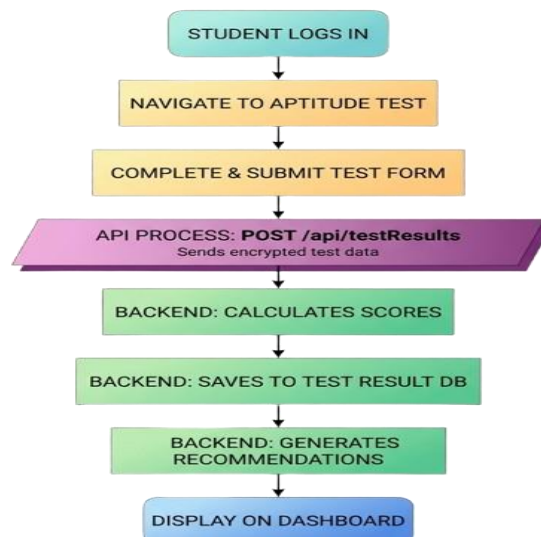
STUDENT LOGS IN

NAVIGATE TO APTITUDE TEST

COMPLETE & SUBMIT TEST FORM

API PROCESS: POST /api/testResults
Sends encrypted test data

BACKEND: CALCULATES SCORES

BACKEND: SAVES TO TEST RESULT DB

BACKEND: GENERATES RECOMMENDATIONS

DISPLAY ON DASHBOARD